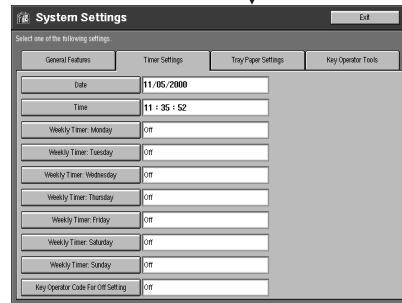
System Settings

Exit

Select one of the following settings.

General Features

Timer Settings

Tray Paper Settings

Key Operator Tools

| | |
|---|---|
| Date | 11/05/2000 |
| Time | 11 : 35 : 52 |
| Weekly Timer: Monday | Off |
| Weekly Timer: Tuesday | Off |
| Weekly Timer: Wednesday | Off |
| Weekly Timer: Thursday | Off |
| Weekly Timer: Friday | Off |
| Weekly Timer: Saturday | Off |
| Weekly Timer: Sunday | Off |
| Key Operator Code For Off Setting | Off |